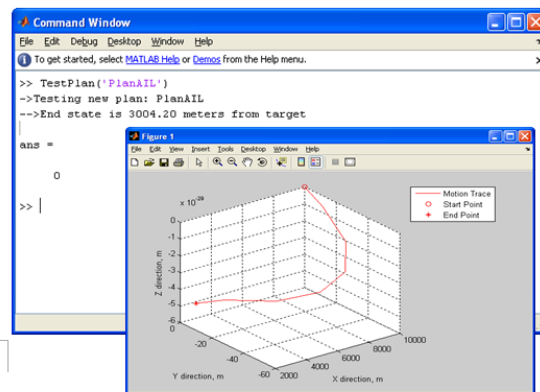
Command Window
File Edit Debug Desktop Window Help
To get started, select MATLAB Help or Demos from the Help menu.
>> TestPlan('PlanAIL')
->Testing new plan: PlanAIL
-->End state is 3004.20 meters from target

ans =

0

>>

Figure 1
File Edit View Insert Tools Desktop Window Help

$x 10^{-29}$
0
-1
-2
-3
-4
-5
-6
Z direction, m
0
-20
-40
-60
Y direction, m
2000
4000
6000
8000
10000
X direction, m
Motion Trace
Start Point
End Point